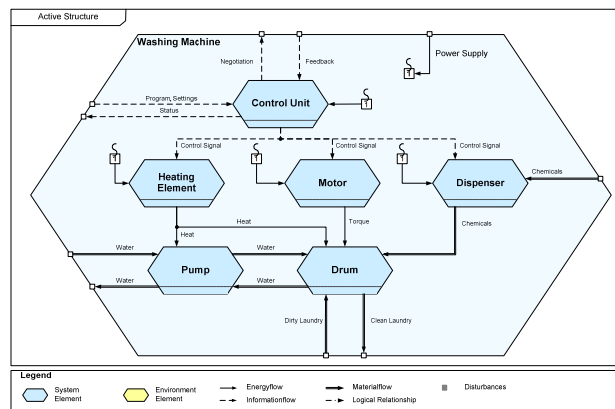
Active Structure

Washing Machine

Negotiation

Feedback

Power Supply

Program, Settings

Status

Control Unit

Control Signal

Control Signal

Control Signal

Heating Element

Motor

Dispenser

Chemicals

Heat

Heat

Torque

Chemicals

Water

Water

Pump

Drum

Water

Water

Dirty Laundry

Clean Laundry

Legend

System Element

Environment Element

Energyflow

Informationflow

Materialflow

Logical Relationship

Disturbances